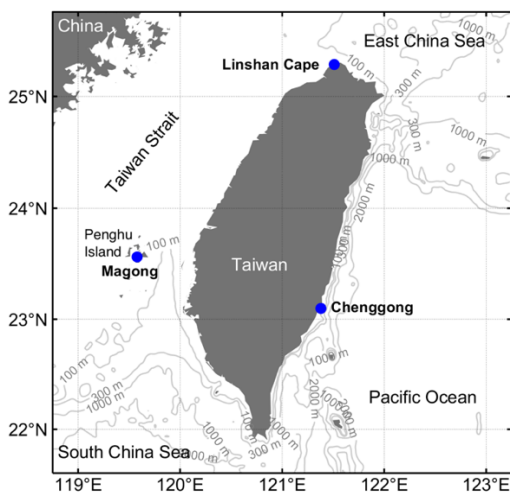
China
East China Sea
Linshan Cape
25°N
Taiwan Strait
24°N
Penghu Island
Magong
Taiwan
23°N
Chenggong
Pacific Ocean
22°N
South China Sea
119°E
120°E
121°E
122°E
123°E
1000 m
100 m
300 m
1000 m
2000 m
100 m
100 m
300 m
1000 m
2000 m
1000 m
100 m
300 m
1000 m
1000 m